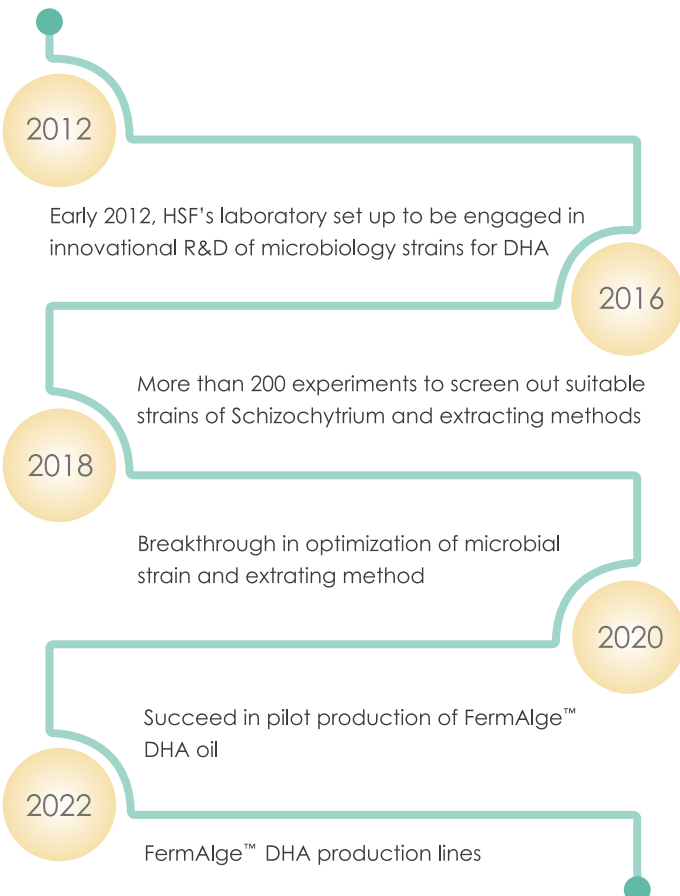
2012

Early 2012, HSF's laboratory set up to be engaged in innovational R&D of microbiology strains for DHA

2016

More than 200 experiments to screen out suitable strains of Schizochytrium and extracting methods

2018

Breakthrough in optimization of microbial strain and extrating method

2020

Succeed in pilot production of FermAlge™ DHA oil

2022

FermAlge™ DHA production lines